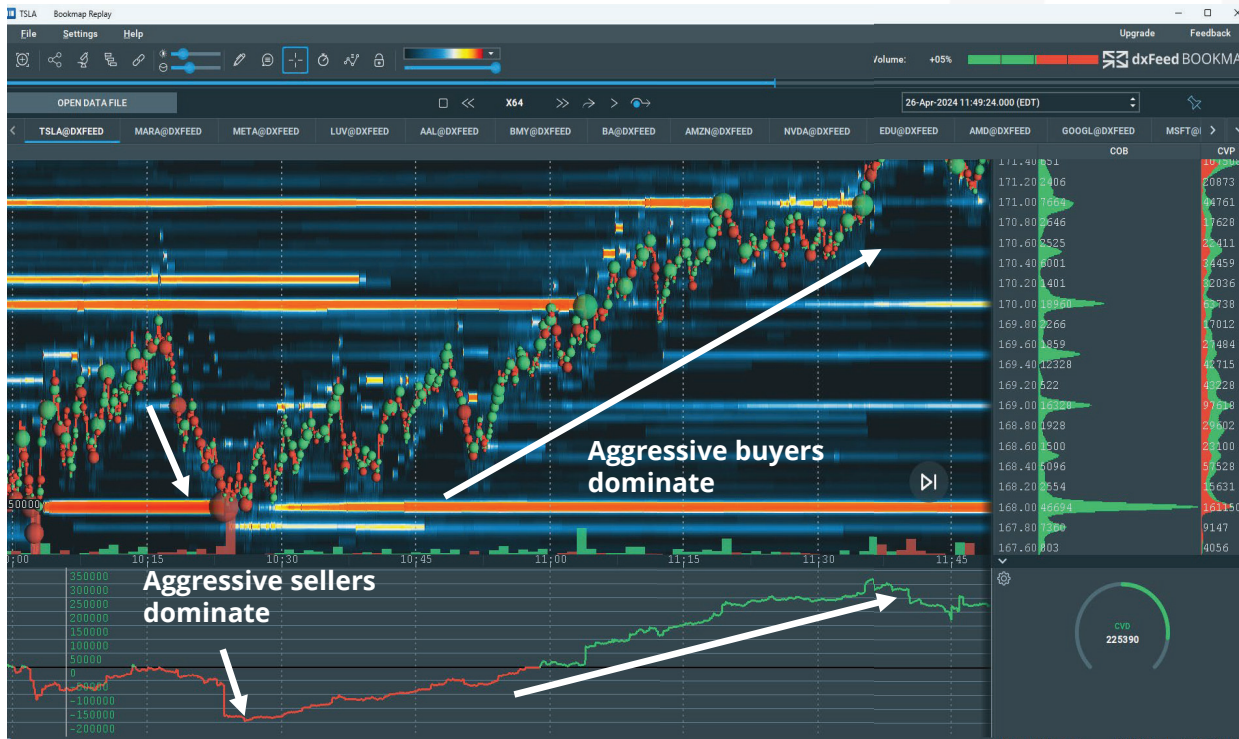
TSLA Bookmap Replay

File Settings Help

Upgrade Feedback

Volume: +05%

dxFeed BOOKMA

OPEN DATA FILE

X64

26-Apr-2024 11:49:24.000 (EDT)

TSLA@DXFEED MARA@DXFEED META@DXFEED LUV@DXFEED AAL@DXFEED BMY@DXFEED BA@DXFEED AMZN@DXFEED NVDA@DXFEED EDU@DXFEED AMD@DXFEED GOOGL@DXFEED MSFT@I

COB CVP

| | | |
|---|---|---|
| 171.40 | 651 | 10750 |
| 171.20 | 2406 | 20873 |
| 171.00 | 7664 | 44761 |
| 170.80 | 3646 | 17628 |
| 170.60 | 2525 | 22411 |
| 170.40 | 6001 | 34459 |
| 170.20 | 1401 | 32036 |
| 170.00 | 18950 | 63738 |
| 169.80 | 2266 | 17012 |
| 169.60 | 1859 | 27484 |
| 169.40 | 12328 | 42715 |
| 169.20 | 522 | 43228 |
| 169.00 | 16328 | 97618 |
| 168.80 | 1928 | 29602 |
| 168.60 | 1500 | 23100 |
| 168.40 | 5096 | 57528 |
| 168.20 | 2554 | 15631 |
| 168.00 | 46694 | 161150 |
| 167.80 | 7360 | 9147 |
| 167.60 | 803 | 4056 |

50000

Aggressive buyers dominate

10:00 10:15 10:30 10:45 11:00 11:15 11:30 11:45

Aggressive sellers dominate

350000
300000
250000
200000
150000
100000
50000
0
-50000
-100000
-150000
-200000

CVD
225390